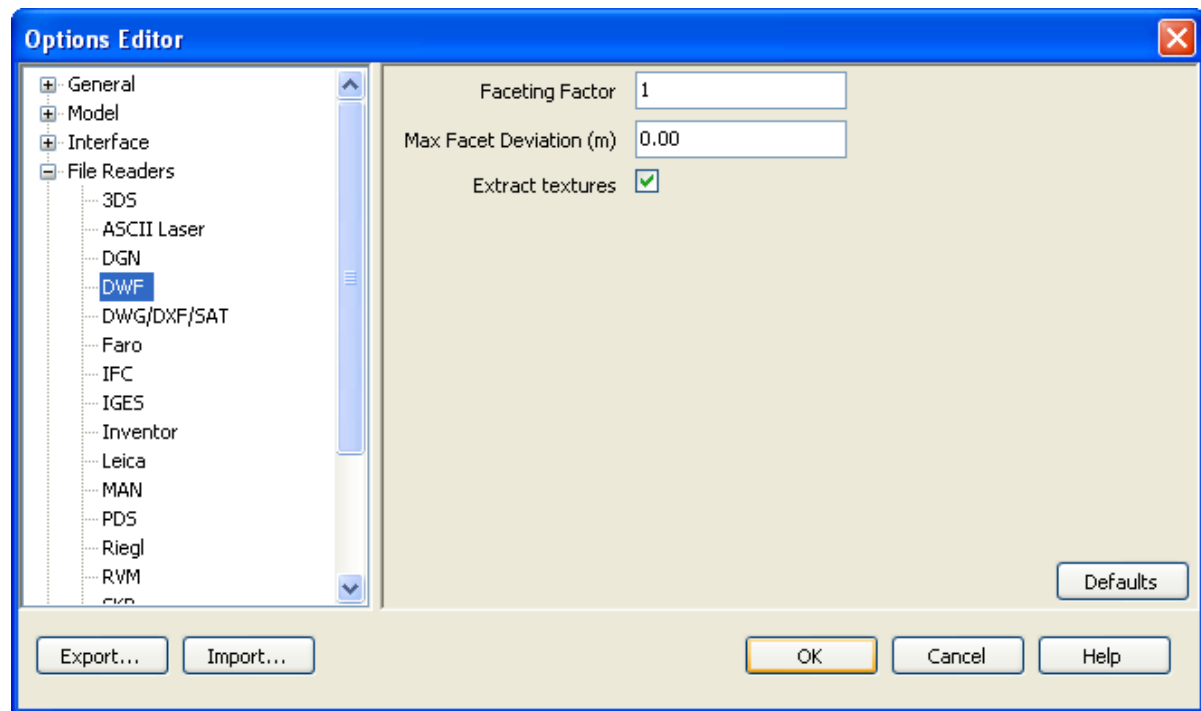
Options Editor

General
Model
Interface
File Readers
3DS
ASCII Laser
DGN
DWF
DWG/DXF/SAT
Faro
IFC
IGES
Inventor
Leica
MAN
PDS
Riegl
RVM
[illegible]

Faceting Factor 1
Max Facet Deviation (m) 0.00
Extract textures

Defaults

Export... Import... OK Cancel Help